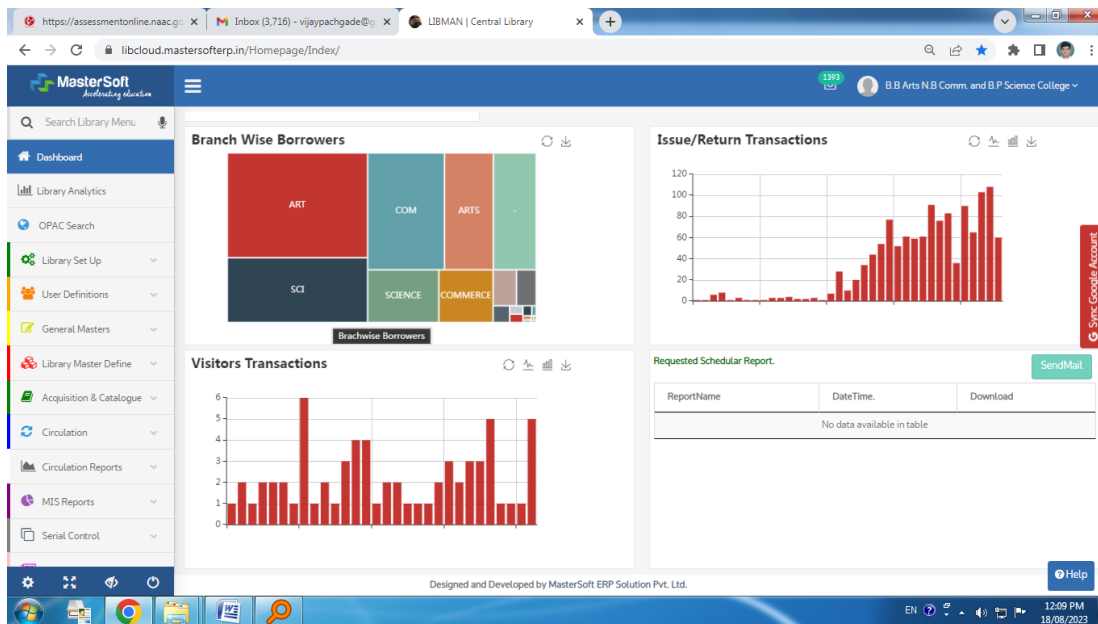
https://assessmentonline.naac.g ×
Inbox (3,716) - vijaypachgade@ ×
LIBMAN | Central Library ×

libcloud.mastersofterp.in/Homepage/Index/

MasterSoft
Accelerating education

1393

B.B Arts N.B Comm. and B.P Science College

Search Library Menu

Dashboard
Library Analytics
OPAC Search
Library Set Up
User Definitions
General Masters
Library Master Define
Acquisition & Catalogue
Circulation
Circulation Reports
MIS Reports
Serial Control

Branch Wise Borrowers

ART
COM
ARTS
SCI
SCIENCE
COMMERCE

Brachwise Borrowers

Issue/Return Transactions

120
100
80
60
40
20
0

Visitors Transactions

6
5
4
3
2
1
0

Requested Schedular Report.

SendMail

| ReportName | DateTime. | Download |
|---|---|---|
| No data available in table | | |

Sync Google Account

Designed and Developed by MasterSoft ERP Solution Pvt. Ltd.

Help

EN
12:09 PM
18/08/2023